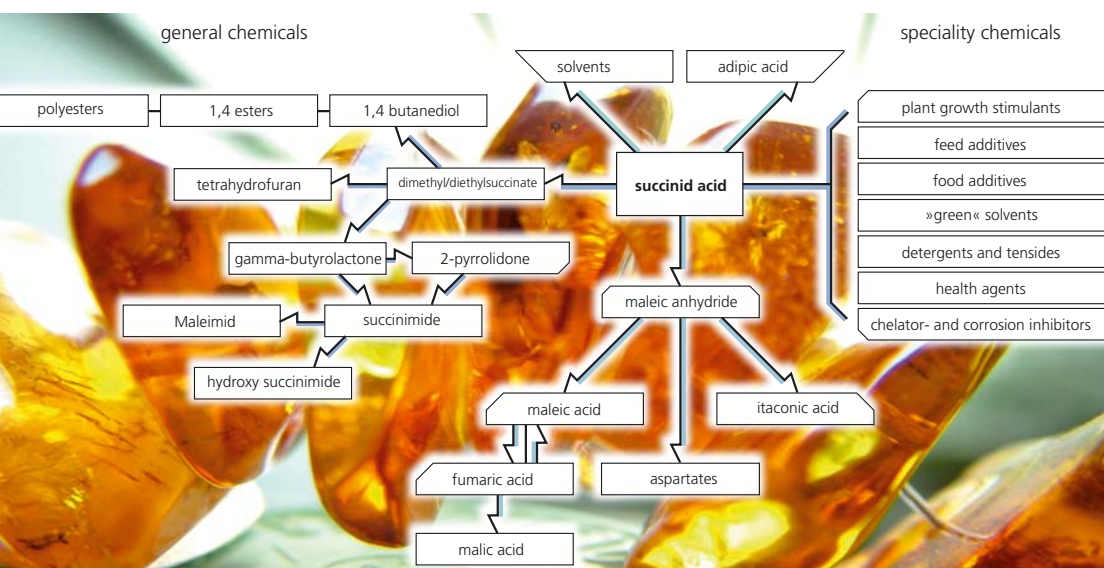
general chemicals

speciality chemicals

solvents

adipic acid

polyesters

1,4 esters

1,4 butanediol

plant growth stimulants

feed additives

food additives

»green« solvents

detergents and tensides

health agents

chelator- and corrosion inhibitors

tetrahydrofuran

dimethyl/diethylsuccinate

succinid acid

gamma-butyrolactone

2-pyrrolidone

maleic anhydride

Maleimid

succinimide

hydroxy succinimide

maleic acid

itaconic acid

fumaric acid

aspartates

malic acid